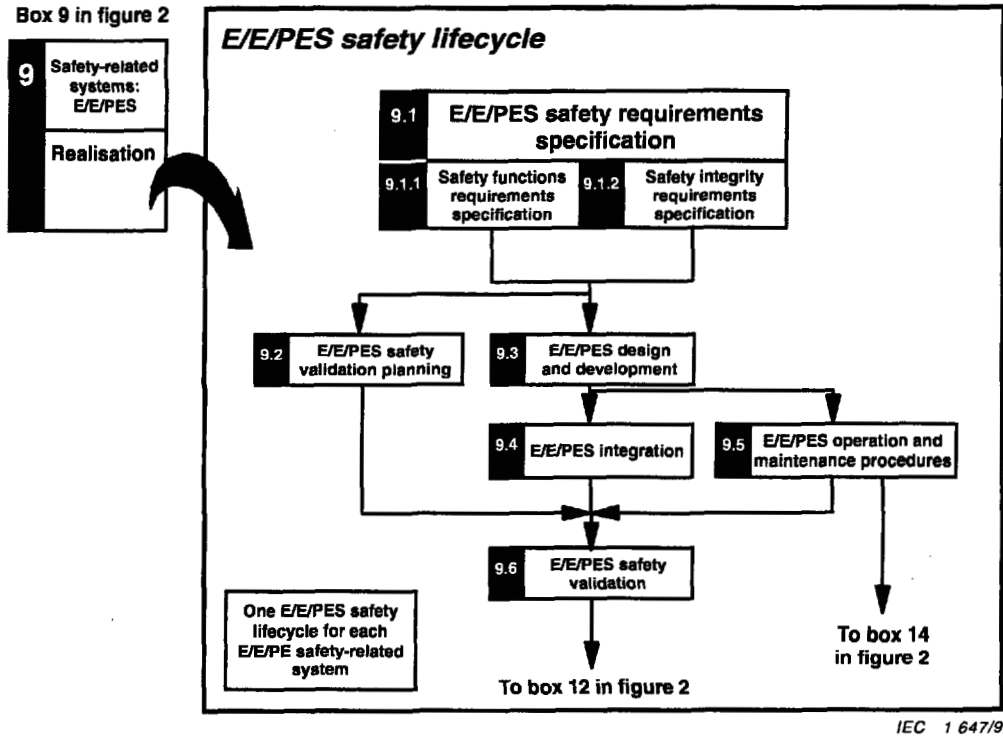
Box 9 in figure 2

9 Safety-related systems: E/E/PES

Realisation

E/E/PES safety lifecycle

9.1 E/E/PES safety requirements specification

9.1.1 Safety functions requirements specification

9.1.2 Safety integrity requirements specification

9.2 E/E/PES safety validation planning

9.3 E/E/PES design and development

9.4 E/E/PES integration

9.5 E/E/PES operation and maintenance procedures

9.6 E/E/PES safety validation

One E/E/PES safety lifecycle for each E/E/PE safety-related system

To box 12 in figure 2

To box 14 in figure 2

IEC 1 647/9